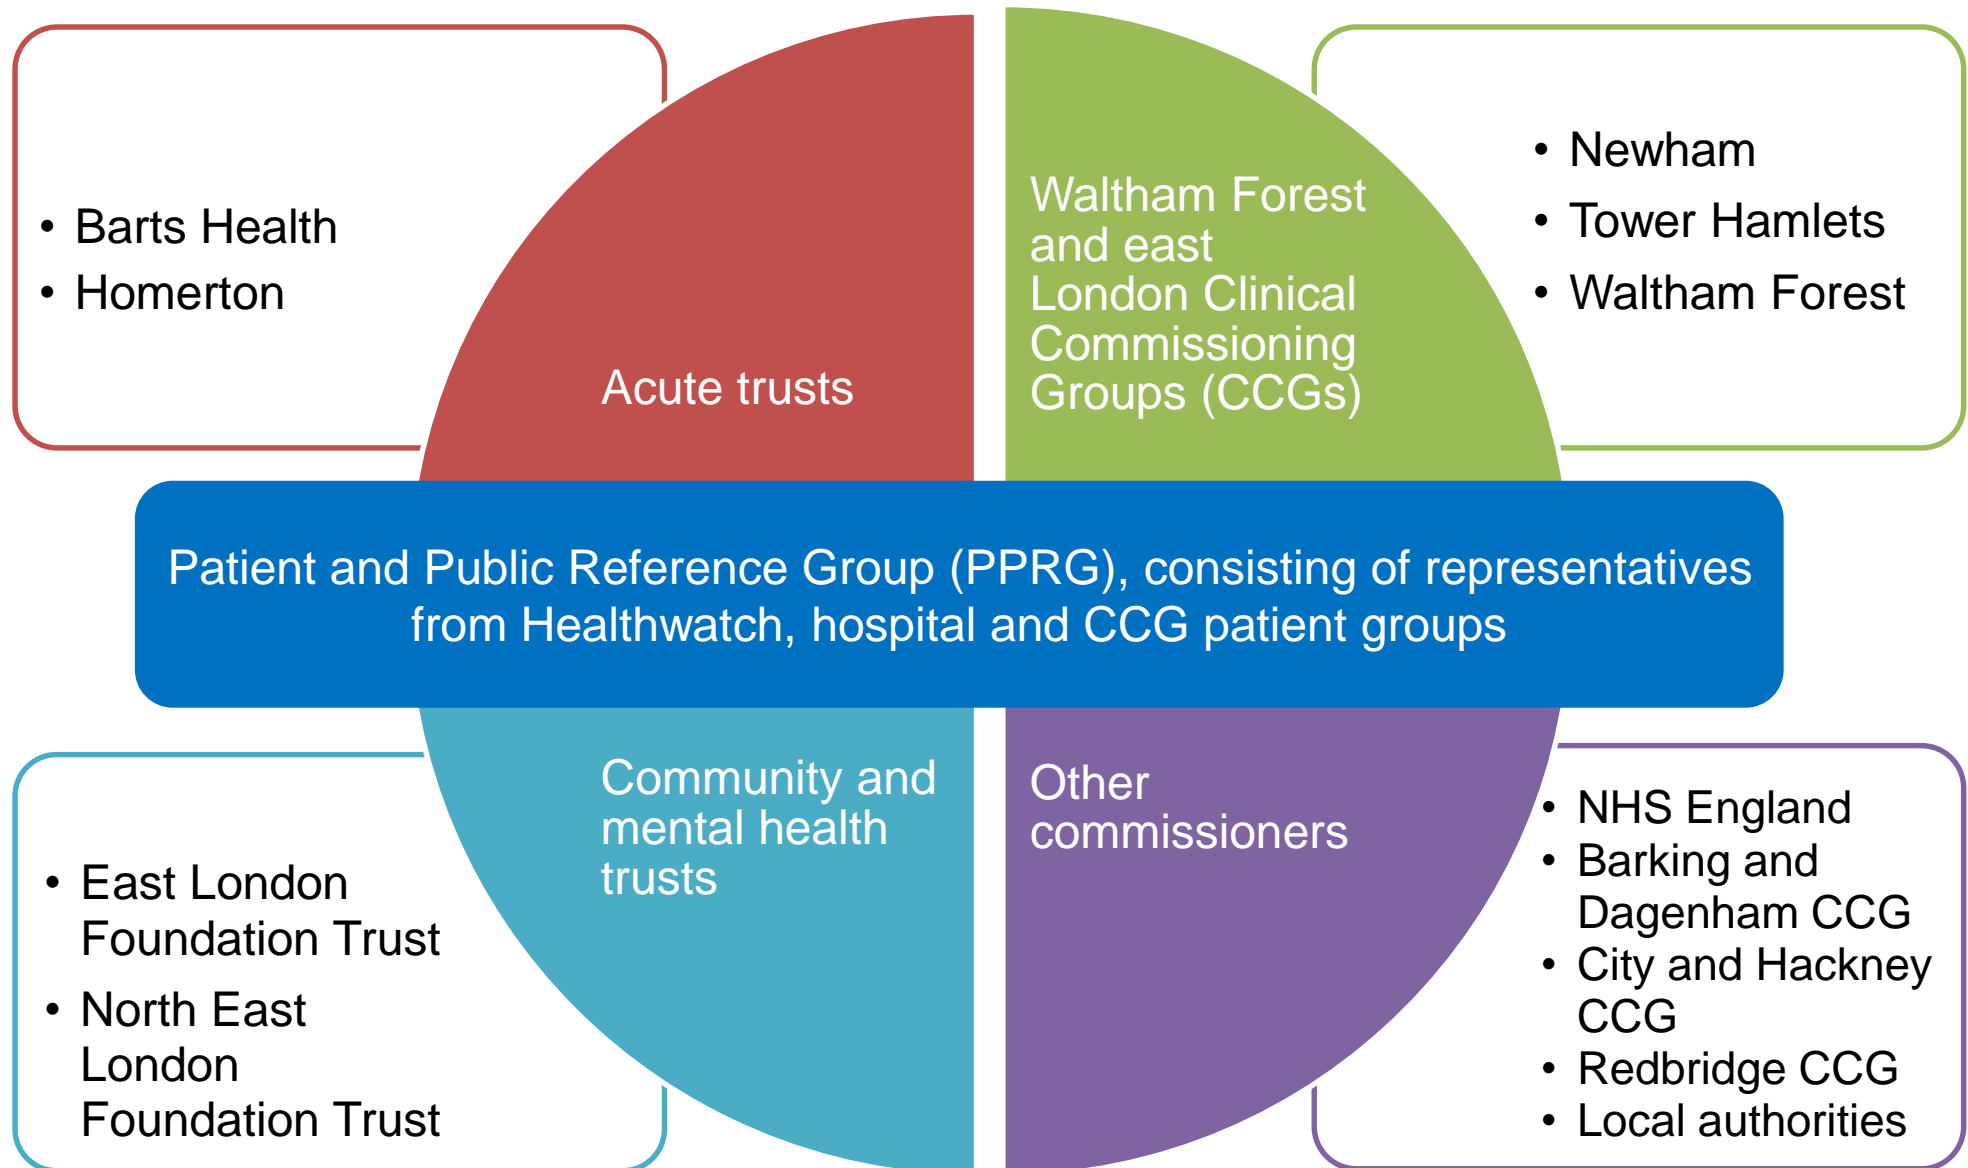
• Barts Health
• Homerton

Acute trusts

Waltham Forest and east London Clinical Commissioning Groups (CCGs)

• Newham
• Tower Hamlets
• Waltham Forest

Patient and Public Reference Group (PPRG), consisting of representatives from Healthwatch, hospital and CCG patient groups

• East London Foundation Trust
• North East London Foundation Trust

Community and mental health trusts

Other commissioners

• NHS England
• Barking and Dagenham CCG
• City and Hackney CCG
• Redbridge CCG
• Local authorities